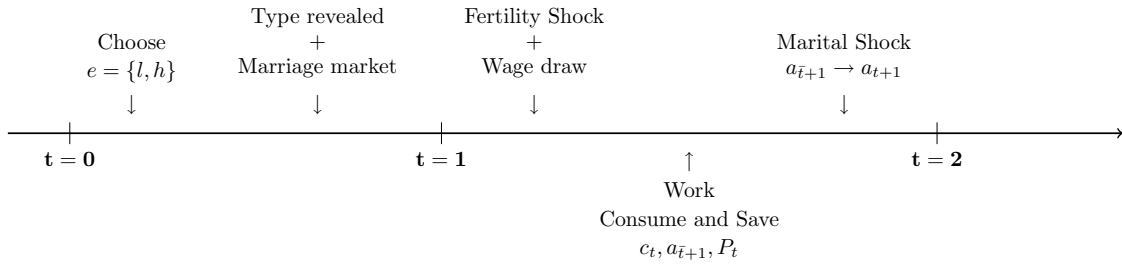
Choose
$e = \{l, h\}$
↓

Type revealed
+
Marriage market
↓

Fertility Shock
+
Wage draw
↓

Marital Shock
$a_{\bar{t}+1} \rightarrow a_{t+1}$
↓

$\mathbf{t = 0}$

$\mathbf{t = 1}$

$\mathbf{t = 2}$

↑
Work
Consume and Save
$c_t, a_{\bar{t}+1}, P_t$